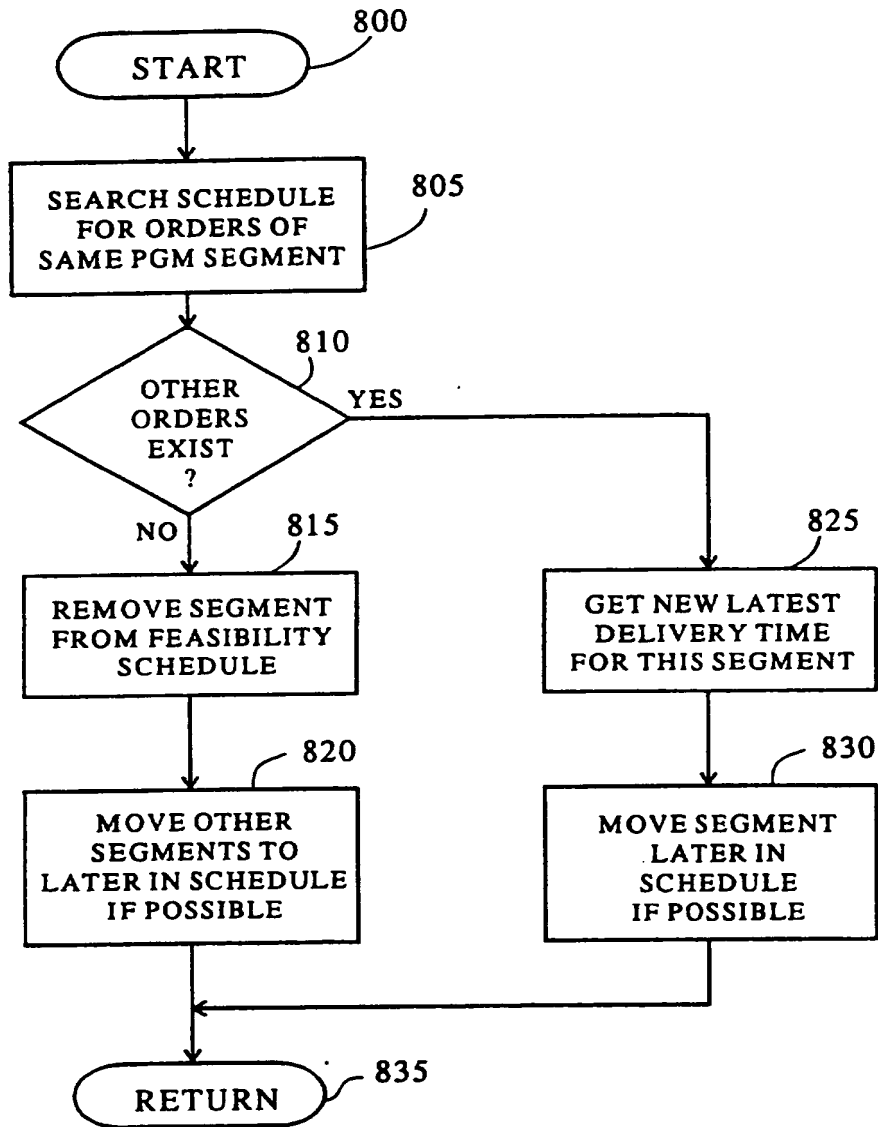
800

START

SEARCH SCHEDULE FOR ORDERS OF SAME PGM SEGMENT

805

810

OTHER ORDERS EXIST ?

YES

NO

815

REMOVE SEGMENT FROM FEASIBILITY SCHEDULE

825

GET NEW LATEST DELIVERY TIME FOR THIS SEGMENT

820

MOVE OTHER SEGMENTS TO LATER IN SCHEDULE IF POSSIBLE

830

MOVE SEGMENT LATER IN SCHEDULE IF POSSIBLE

RETURN

835